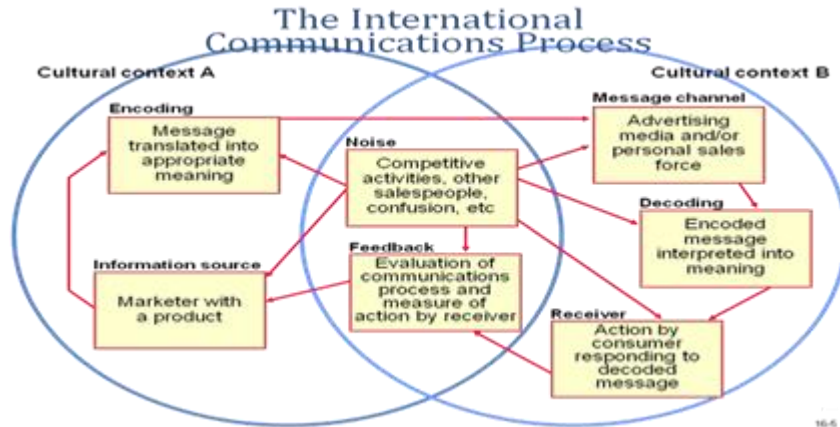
The International Communications Process

Cultural context A

Cultural context B

Encoding
Message translated into appropriate meaning

Message channel
Advertising media and/or personal sales force

Noise
Competitive activities, other salespeople, confusion, etc

Decoding
Encoded message interpreted into meaning

Feedback
Evaluation of communications process and measure of action by receiver

Information source
Marketer with a product

Receiver
Action by consumer responding to decoded message

16-5